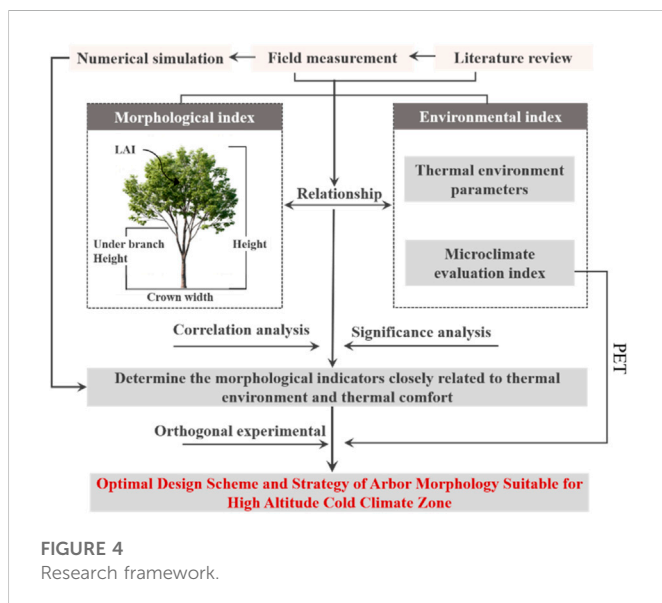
Numerical simulation

Field measurement

Literature review

Morphological index

Environmental index

LAI

Under branch Height

Height

Crown width

Relationship

Thermal environment parameters

Microclimate evaluation index

Correlation analysis

Significance analysis

PET

Determine the morphological indicators closely related to thermal environment and thermal comfort

Orthogonal experimental

Optimal Design Scheme and Strategy of Arbor Morphology Suitable for High Altitude Cold Climate Zone

FIGURE 4
Research framework.